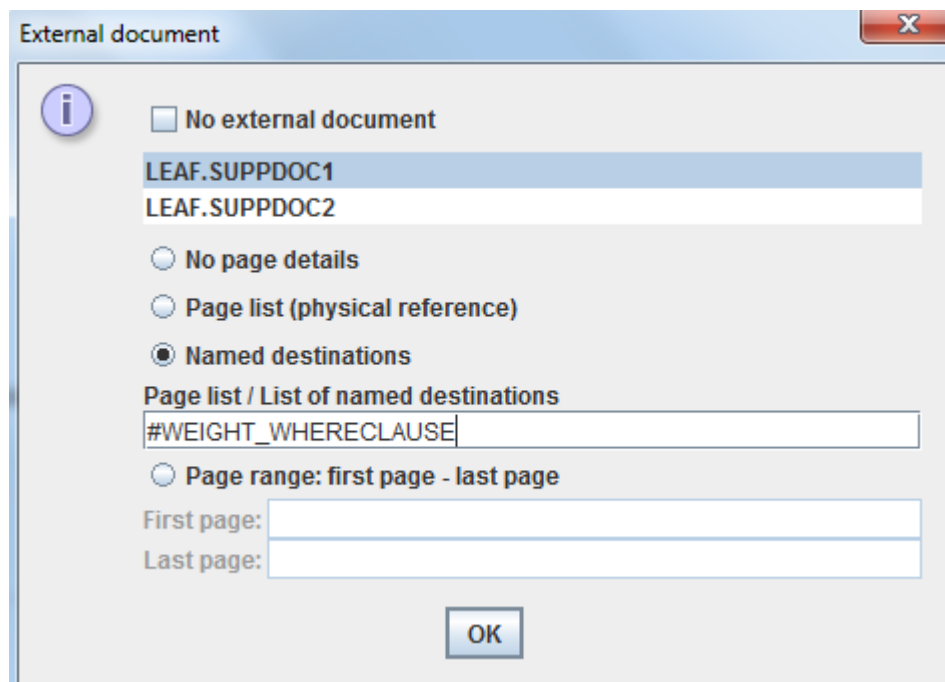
External document

No external document

LEAF.SUPPDOC1
LEAF.SUPPDOC2

No page details

Page list (physical reference)

Named destinations

Page list / List of named destinations

#WEIGHT_WHERECLAUSE

Page range: first page - last page

First page:

Last page:

OK